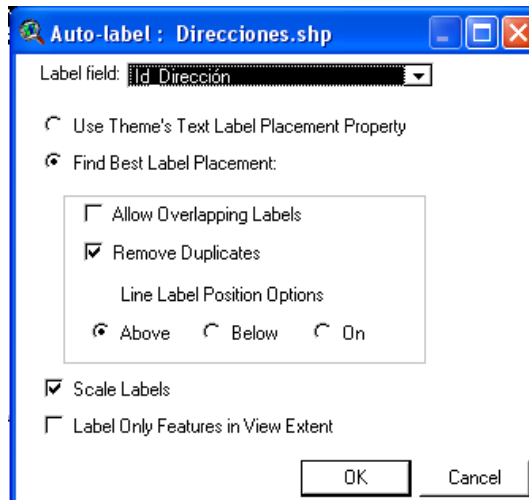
Auto-label : Direcciones.shp

Label field: Id_Dirección

Use Theme's Text Label Placement Property

Find Best Label Placement:

Allow Overlapping Labels

Remove Duplicates

Line Label Position Options

Above Below On

Scale Labels

Label Only Features in View Extent

OK Cancel